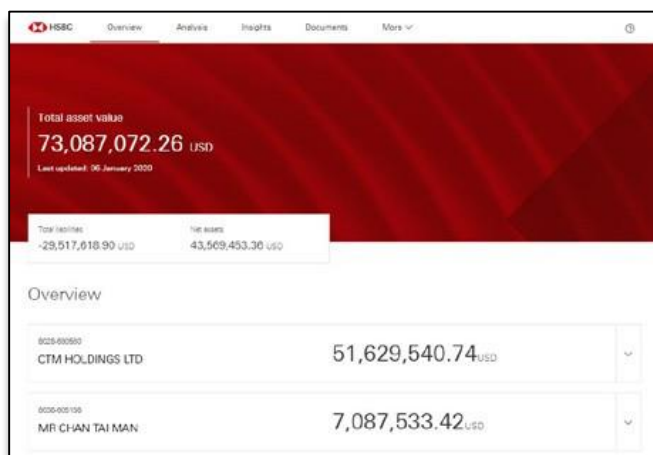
HSBC Overview Analysis Insights Documents More

Total asset value
73,087,072.26 USD
Last updated: 06 January 2020

Total liabilities
-29,517,618.90 USD

Net assets
43,569,453.36 USD

Overview

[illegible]
CTM HOLDINGS LTD
51,629,540.74 USD

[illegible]
MR CHAN TAI MAN
7,087,533.42 USD